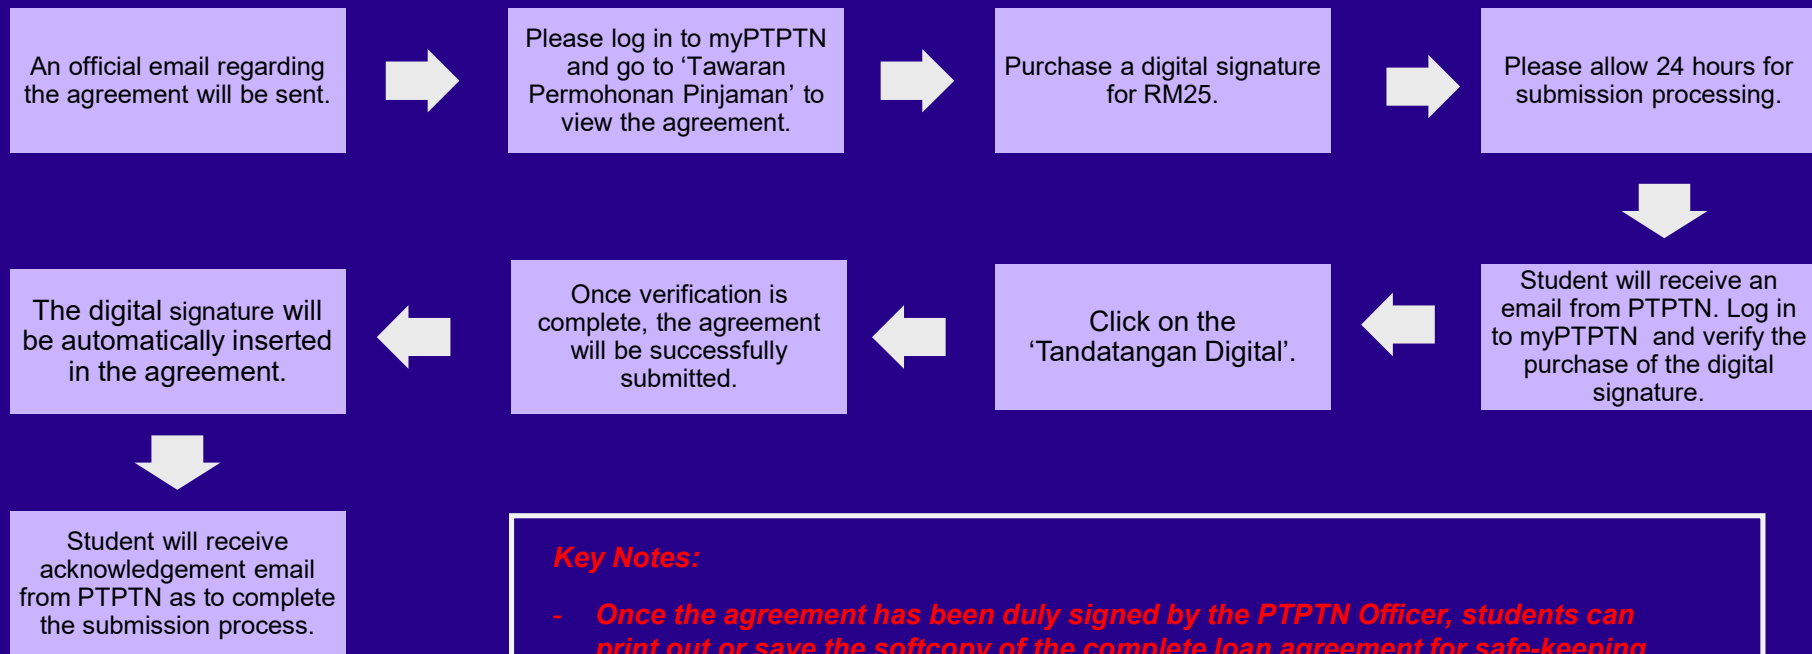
An official email regarding the agreement will be sent.

Please log in to myPTPTN and go to 'Tawaran Permohonan Pinjaman' to view the agreement.

Purchase a digital signature for RM25.

Please allow 24 hours for submission processing.

Student will receive an email from PTPTN. Log in to myPTPTN and verify the purchase of the digital signature.

Click on the 'Tandatangan Digital'.

Once verification is complete, the agreement will be successfully submitted.

The digital signature will be automatically inserted in the agreement.

Student will receive acknowledgement email from PTPTN as to complete the submission process.

Key Notes:

- Once the agreement has been duly signed by the PTPTN Officer, students can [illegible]